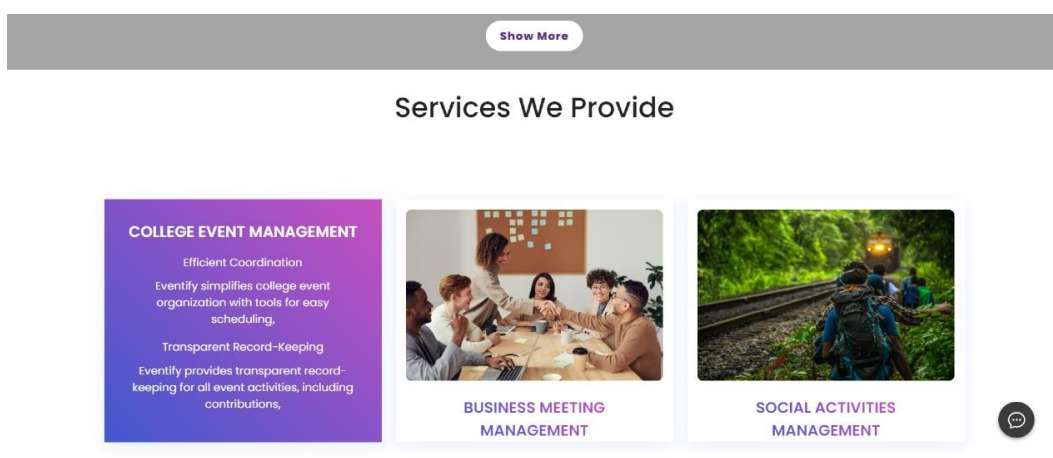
Show More

Services We Provide

COLLEGE EVENT MANAGEMENT

Efficient Coordination

Eventify simplifies college event organization with tools for easy scheduling,

Transparent Record-Keeping

Eventify provides transparent record-keeping for all event activities, including contributions,

BUSINESS MEETING MANAGEMENT

SOCIAL ACTIVITIES MANAGEMENT